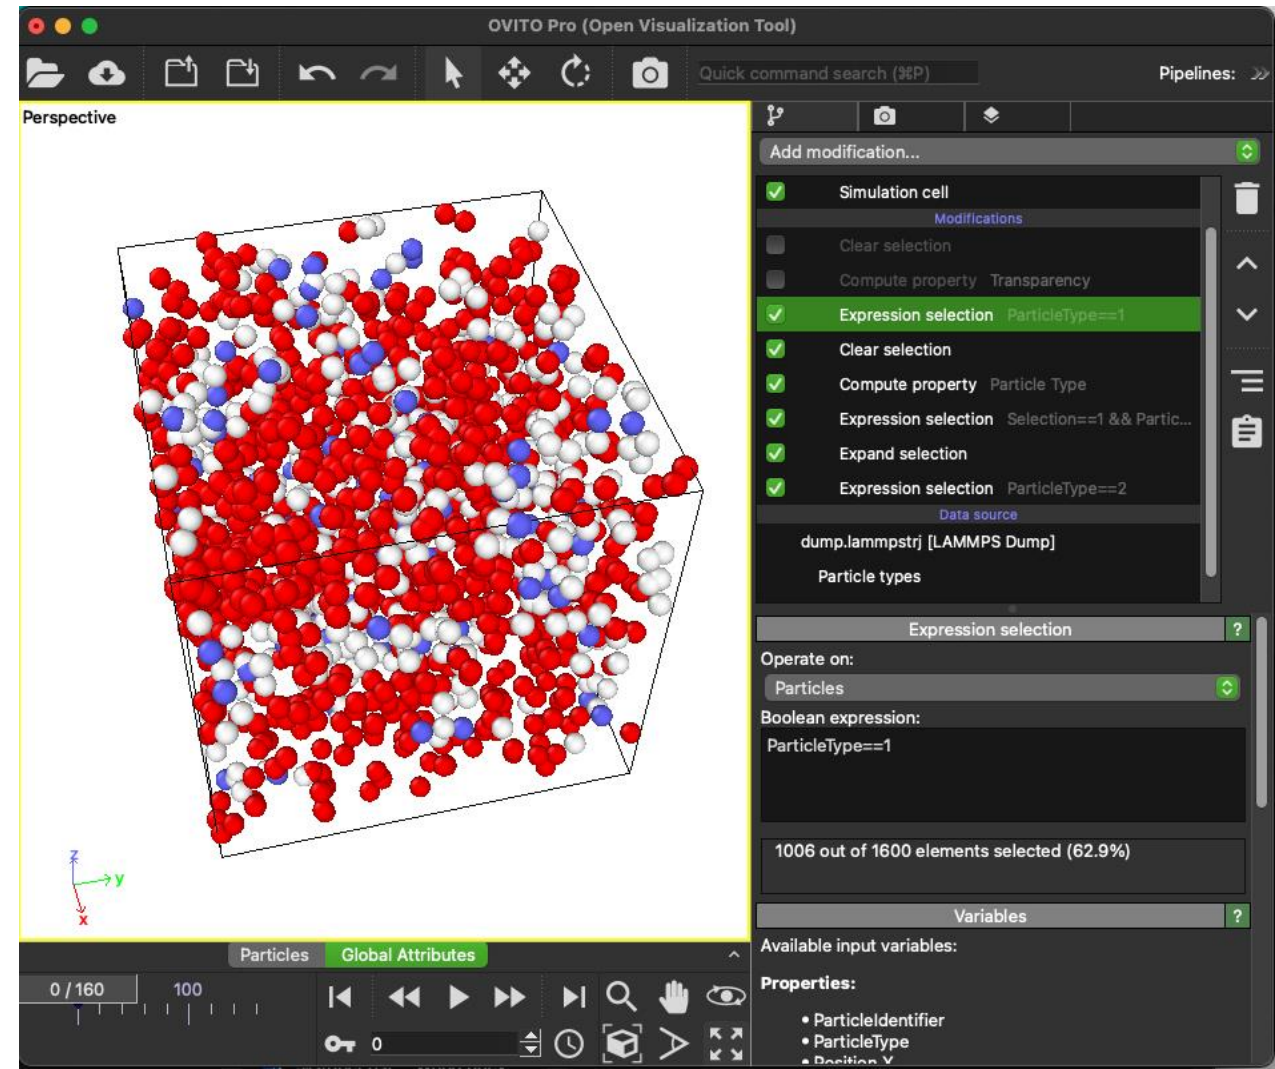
OVITO Pro (Open Visualization Tool)

Quick command search (⌘P)

Pipelines:

Perspective

Add modification...

Simulation cell

Modifications

Clear selection

Compute property Transparency

Expression selection ParticleType==1

Clear selection

Compute property Particle Type

Expression selection Selection==1 && Partic...

Expand selection

Expression selection ParticleType==2

Data source

dump.lammpstrj [LAMMPS Dump]

Particle types

Expression selection ?

Operate on:

Particles

Boolean expression:

ParticleType==1

1006 out of 1600 elements selected (62.9%)

Variables ?

Available input variables:

Properties:

• ParticleIdentifier
• ParticleType
• Position.X

z y x

Particles Global Attributes

0 / 160 100

0